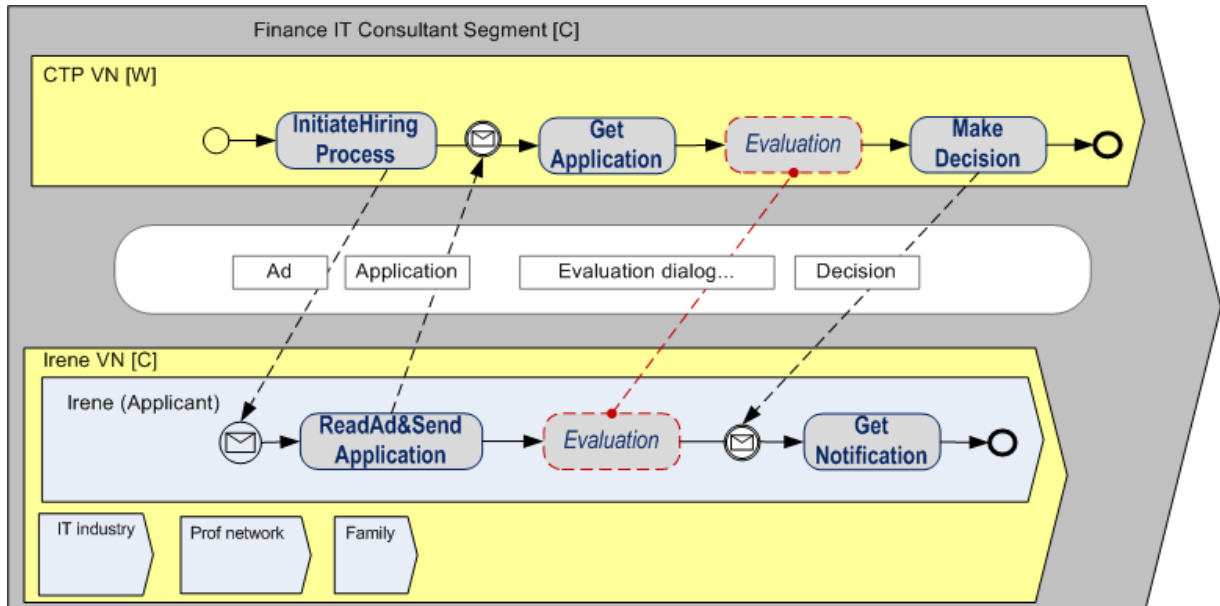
Finance IT Consultant Segment [C]

CTP VN [W]

InitiateHiring Process

Get Application

Evaluation

Make Decision

Ad

Application

Evaluation dialog...

Decision

Irene VN [C]

Irene (Applicant)

ReadAd&Send Application

Evaluation

Get Notification

IT industry

Prof network

Family